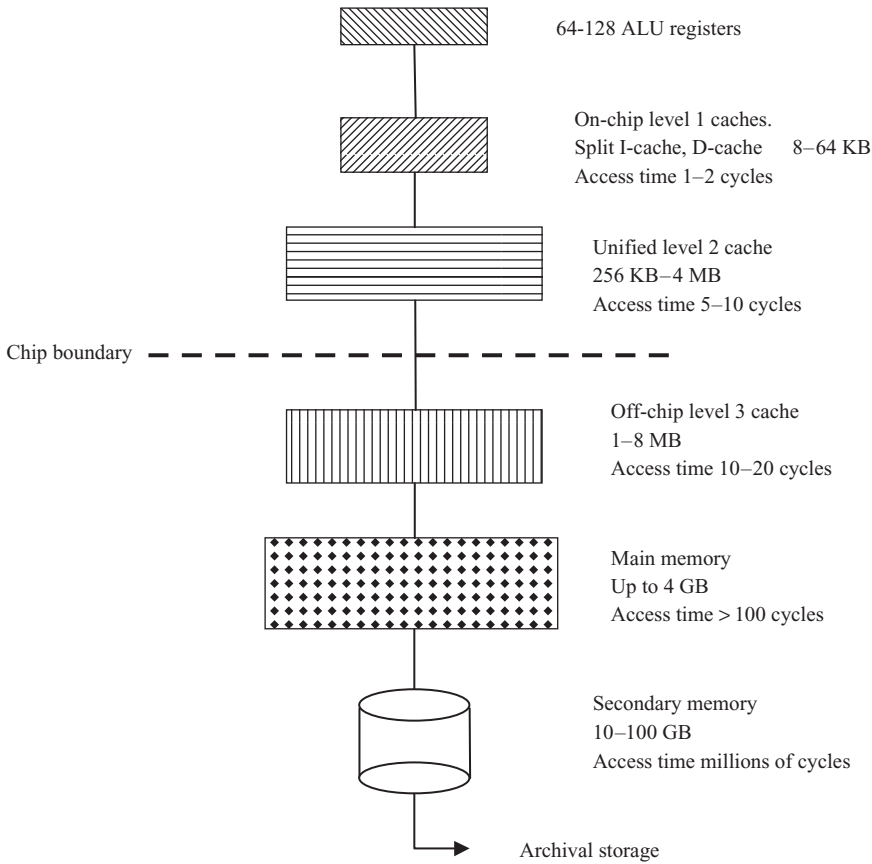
64-128 ALU registers

On-chip level 1 caches.
Split I-cache, D-cache 8–64 KB
Access time 1–2 cycles

Unified level 2 cache
256 KB–4 MB
Access time 5–10 cycles

Chip boundary

Off-chip level 3 cache
1–8 MB
Access time 10–20 cycles

Main memory
Up to 4 GB
Access time > 100 cycles

Secondary memory
10–100 GB
Access time millions of cycles

Archival storage